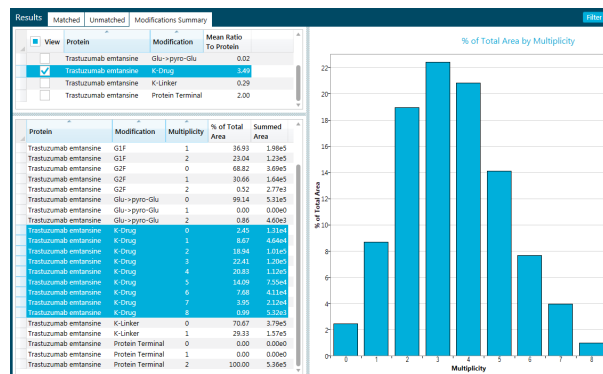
Results | Matched | Unmatched | Modifications Summary | Filter

| View | Protein | Modification | Mean Ratio To Protein |
|---|---|---|---|
| | Trastuzumab emtansine | Glu->pyro-Glu | 0.02 |
| ✓ | Trastuzumab emtansine | K-Drug | 3.49 |
| | Trastuzumab emtansine | K-Linker | 0.29 |
| | Trastuzumab emtansine | Protein Terminal | 2.00 |

| Protein | Modification | Multiplicity | % of Total Area | Summed Area |
|---|---|---|---|---|
| Trastuzumab emtansine | G1F | 1 | 36.93 | 1.98e5 |
| Trastuzumab emtansine | G1F | 2 | 23.04 | 1.23e5 |
| Trastuzumab emtansine | G2F | 0 | 68.82 | 3.69e5 |
| Trastuzumab emtansine | G2F | 1 | 30.66 | 1.64e5 |
| Trastuzumab emtansine | G2F | 2 | 0.52 | 2.77e3 |
| Trastuzumab emtansine | Glu->pyro-Glu | 0 | 99.14 | 5.31e5 |
| Trastuzumab emtansine | Glu->pyro-Glu | 1 | 0.00 | 0.00e0 |
| Trastuzumab emtansine | Glu->pyro-Glu | 2 | 0.86 | 4.60e3 |
| Trastuzumab emtansine | K-Drug | 0 | 2.45 | 1.31e4 |
| Trastuzumab emtansine | K-Drug | 1 | 8.67 | 4.64e4 |
| Trastuzumab emtansine | K-Drug | 2 | 18.94 | 1.01e5 |
| Trastuzumab emtansine | K-Drug | 3 | 22.41 | 1.20e5 |
| Trastuzumab emtansine | K-Drug | 4 | 20.83 | 1.12e5 |
| Trastuzumab emtansine | K-Drug | 5 | 14.09 | 7.55e4 |
| Trastuzumab emtansine | K-Drug | 6 | 7.68 | 4.11e4 |
| Trastuzumab emtansine | K-Drug | 7 | 3.95 | 2.12e4 |
| Trastuzumab emtansine | K-Drug | 8 | 0.99 | 5.32e3 |
| Trastuzumab emtansine | K-Linker | 0 | 70.67 | 3.79e5 |
| Trastuzumab emtansine | K-Linker | 1 | 29.33 | 1.57e5 |
| Trastuzumab emtansine | Protein Terminal | 0 | 0.00 | 0.00e0 |
| Trastuzumab emtansine | Protein Terminal | 1 | 0.00 | 0.00e0 |
| Trastuzumab emtansine | Protein Terminal | 2 | 100.00 | 5.36e5 |

% of Total Area by Multiplicity

% of Total Area

22 20 18 16 14 12 10 8 6 4 2 0

0 1 2 3 4 5 6 7 8

Multiplicity